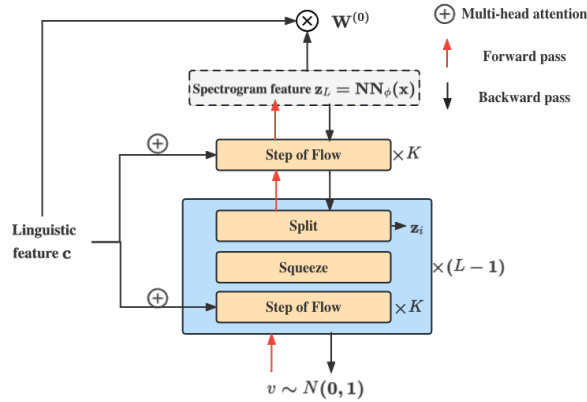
$\otimes$ $\mathbf{W}^{(0)}$

$\oplus$ Multi-head attention

Forward pass

Backward pass

Spectrogram feature $\mathbf{z}_L = \mathbf{NN}_\phi(\mathbf{x})$

$\oplus$

Step of Flow $\times K$

Linguistic feature $\mathbf{c}$

Split $\mathbf{z}_i$

Squeeze $\times(L-1)$

$\oplus$

Step of Flow $\times K$

$v \sim N(\mathbf{0}, \mathbf{1})$